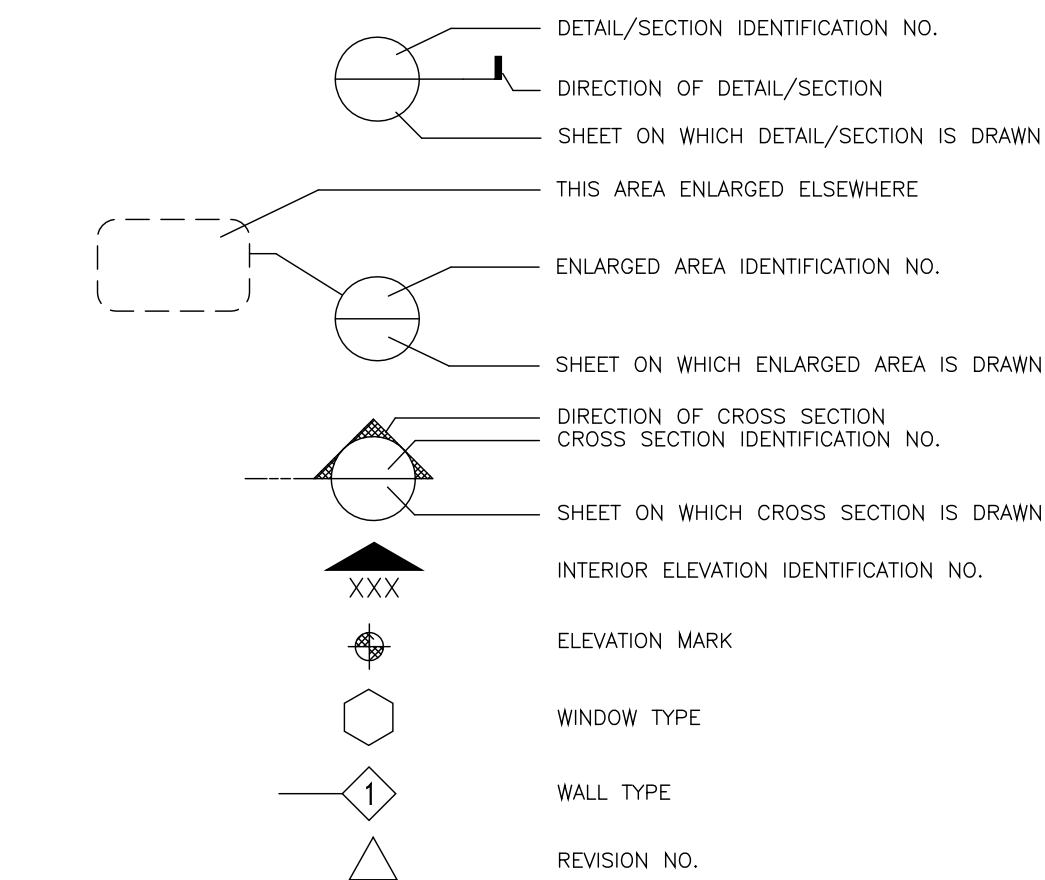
DETAIL/SECTION IDENTIFICATION NO.

DIRECTION OF DETAIL/SECTION

SHEET ON WHICH DETAIL/SECTION IS DRAWN

THIS AREA ENLARGED ELSEWHERE

ENLARGED AREA IDENTIFICATION NO.

SHEET ON WHICH ENLARGED AREA IS DRAWN

DIRECTION OF CROSS SECTION
CROSS SECTION IDENTIFICATION NO.

SHEET ON WHICH CROSS SECTION IS DRAWN

XXX

INTERIOR ELEVATION IDENTIFICATION NO.

ELEVATION MARK

WINDOW TYPE

1

WALL TYPE

REVISION NO.